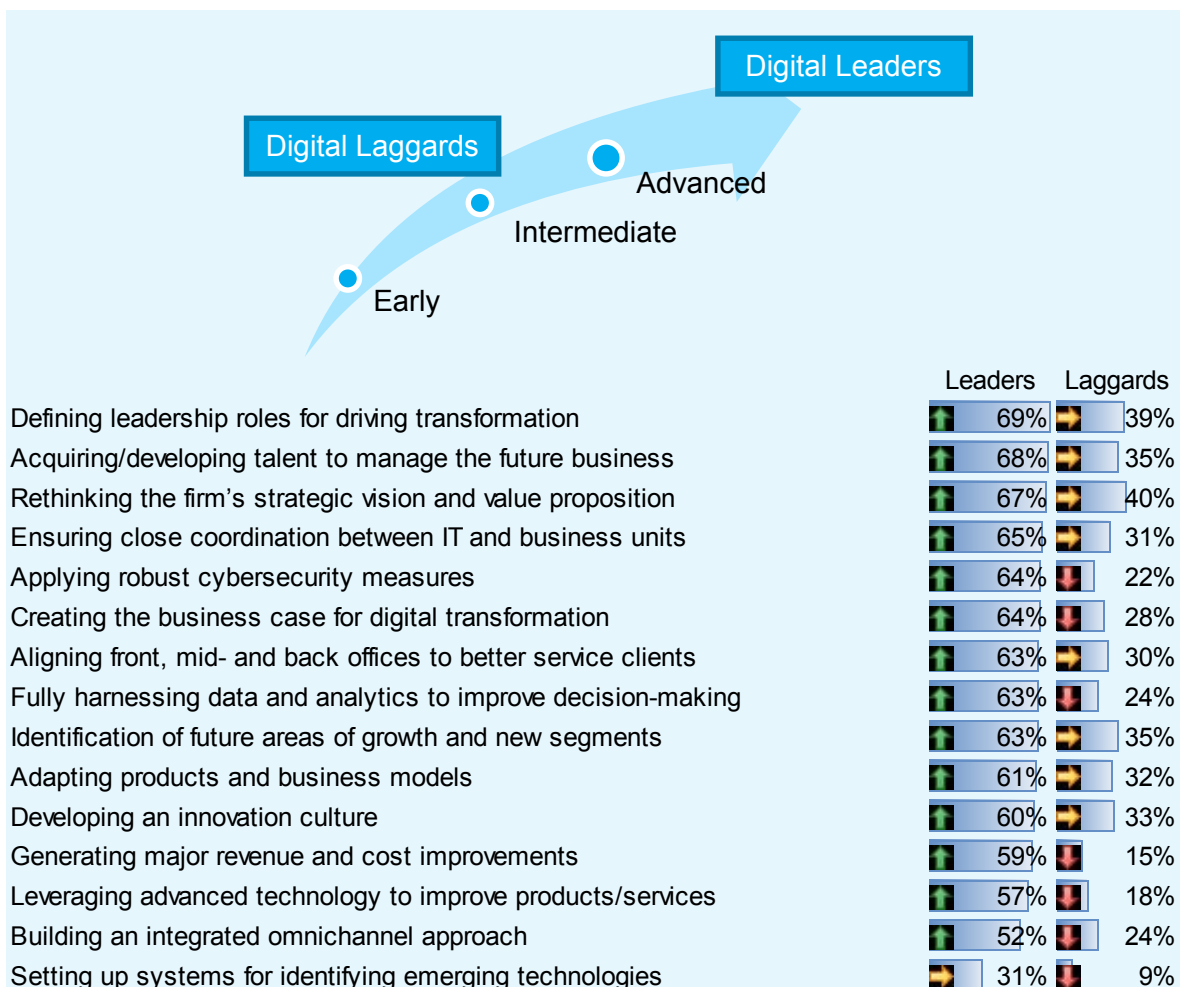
Digital Leaders

Digital Laggards

Advanced

Intermediate

Early

| | Leaders | Laggards |
|---|---|---|
| Defining leadership roles for driving transformation | 69% | 39% |
| Acquiring/developing talent to manage the future business | 68% | 35% |
| Rethinking the firm’s strategic vision and value proposition | 67% | 40% |
| Ensuring close coordination between IT and business units | 65% | 31% |
| Applying robust cybersecurity measures | 64% | 22% |
| Creating the business case for digital transformation | 64% | 28% |
| Aligning front, mid- and back offices to better service clients | 63% | 30% |
| Fully harnessing data and analytics to improve decision-making | 63% | 24% |
| Identification of future areas of growth and new segments | 63% | 35% |
| Adapting products and business models | 61% | 32% |
| Developing an innovation culture | 60% | 33% |
| Generating major revenue and cost improvements | 59% | 15% |
| Leveraging advanced technology to improve products/services | 57% | 18% |
| Building an integrated omnichannel approach | 52% | 24% |
| Setting up systems for identifying emerging technologies | 31% | 9% |